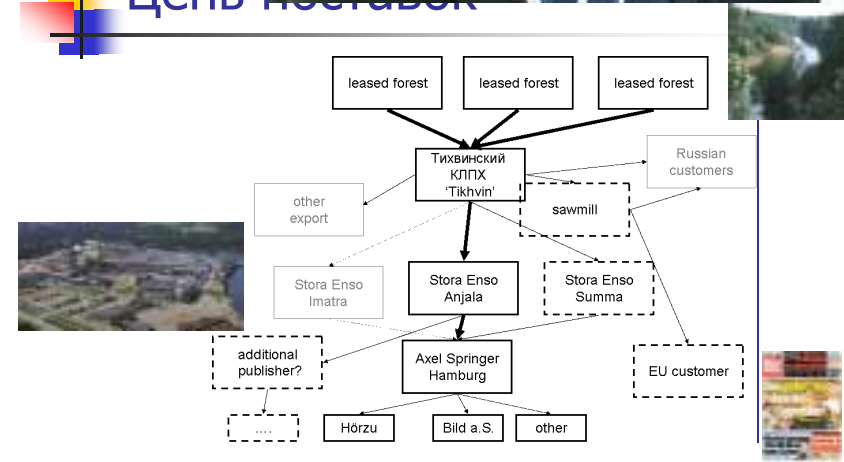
Цепь поставок

leased forest

leased forest

leased forest

Тихвинский КЛПХ 'Tikhvin'

Russian customers

other export

sawmill

Stora Enso Imatra

Stora Enso Anjala

Stora Enso Summa

additional publisher?

Axel Springer Hamburg

EU customer

....

Hörzu

Bild a.S.

other